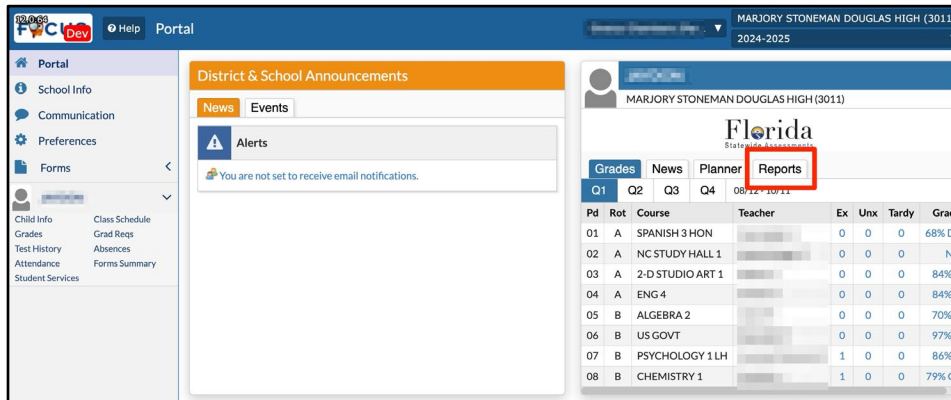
12.0.64 Focus Dev
Help Portal
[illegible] ▼ MARJORY STONEMAN DOUGLAS HIGH (3011
2024-2025

Portal
School Info
Communication
Preferences
Forms
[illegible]
Child Info
Class Schedule
Grades
Grad Reqs
Test History
Absences
Attendance
Forms Summary
Student Services

District & School Announcements
News Events
Alerts
You are not set to receive email notifications.

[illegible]
MARJORY STONEMAN DOUGLAS HIGH (3011)
Florida
Statewide Assessments
Grades News Planner Reports
Q1 Q2 Q3 Q4 08/12 - 10/11

| Pd | Rot | Course | Teacher | Ex | Unx | Tardy | Gra |
|---|---|---|---|---|---|---|---|
| 01 | A | SPANISH 3 HON | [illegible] | 0 | 0 | 0 | 68% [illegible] |
| 02 | A | NC STUDY HALL 1 | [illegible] | 0 | 0 | 0 | N |
| 03 | A | 2-D STUDIO ART 1 | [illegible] | 0 | 0 | 0 | 84% |
| 04 | A | ENG 4 | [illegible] | 0 | 0 | 0 | 84% |
| 05 | B | ALGEBRA 2 | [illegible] | 0 | 0 | 0 | 70% |
| 06 | B | US GOVT | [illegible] | 0 | 0 | 0 | 97% |
| 07 | B | PSYCHOLOGY 1 LH | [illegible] | 1 | 0 | 0 | 86% |
| 08 | B | CHEMISTRY 1 | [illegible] | 1 | 0 | 0 | 79% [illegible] |